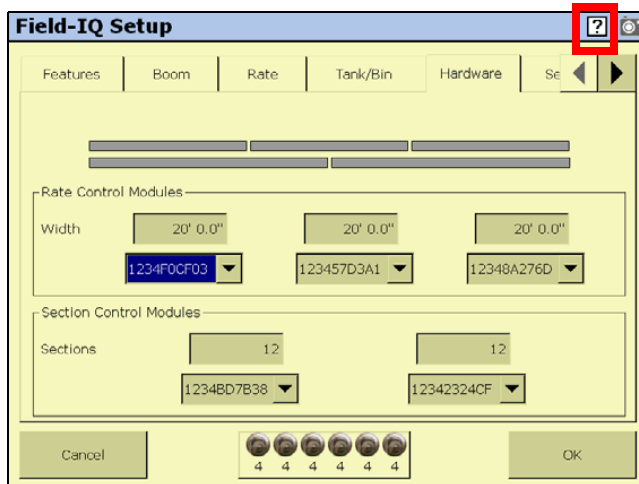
Field-IQ Setup

?

Features | Boom | Rate | Tank/Bin | Hardware | Se

Rate Control Modules

Width

20' 0.0"

20' 0.0"

20' 0.0"

1234F0CF03

123457D3A1

12348A276D

Section Control Modules

Sections

12

12

1234BD7B38

12342324CF

Cancel

4 4 4 4 4 4

OK